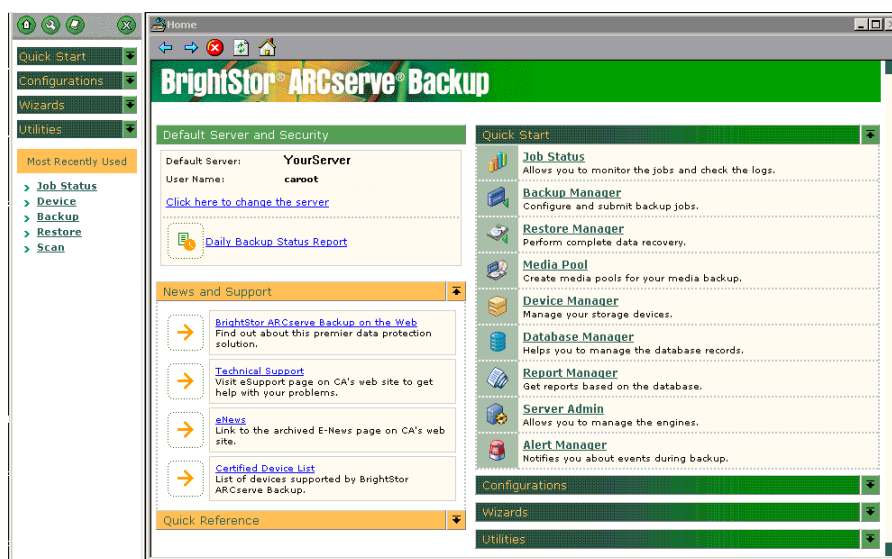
Quick Start
Configurations
Wizards
Utilities
Most Recently Used
Job Status
Device
Backup
Restore
Scan

Home

BrightStor® ARCserve® Backup

Default Server and Security
Default Server: YourServer
User Name: caroot
Click here to change the server
Daily Backup Status Report

News and Support
BrightStor ARCserve Backup on the Web
Find out about this premier data protection solution.
Technical Support
Visit eSupport page on CA's web site to get help with your problems.
eNews
Link to the archived E-News page on CA's web site.
Certified Device List
List of devices supported by BrightStor ARCserve Backup.

Quick Reference

Quick Start
Job Status
Allows you to monitor the jobs and check the logs.
Backup Manager
Configure and submit backup jobs.
Restore Manager
Perform complete data recovery.
Media Pool
Create media pools for your media backup.
Device Manager
Manage your storage devices.
Database Manager
Helps you to manage the database records.
Report Manager
Get reports based on the database.
Server Admin
Allows you to manage the engines.
Alert Manager
Notifies you about events during backup.
Configurations
Wizards
Utilities